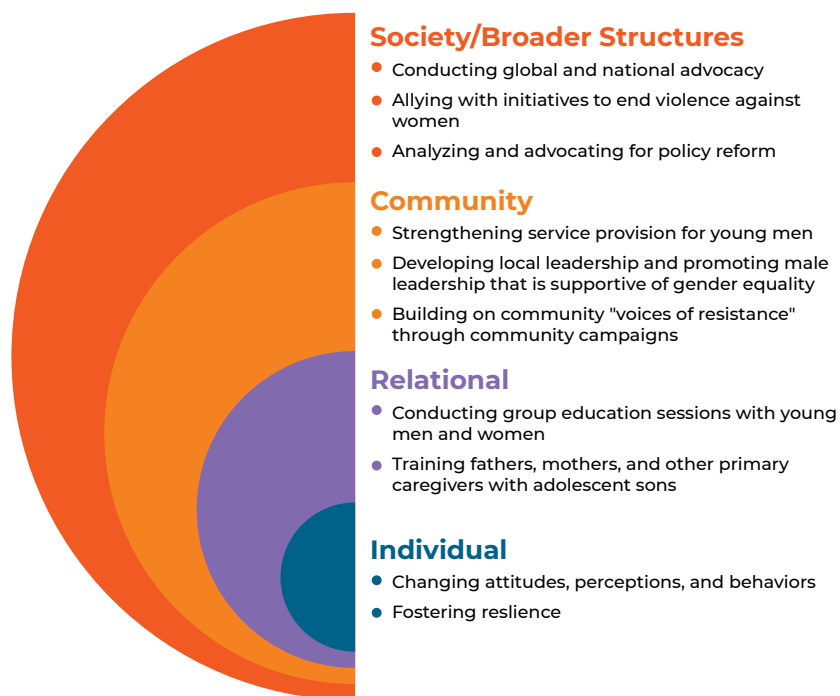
Society/Broader Structures

- Conducting global and national advocacy
- Allying with initiatives to end violence against women
- Analyzing and advocating for policy reform

Community

- Strengthening service provision for young men
- Developing local leadership and promoting male leadership that is supportive of gender equality
- Building on community "voices of resistance" through community campaigns

Relational

- Conducting group education sessions with young men and women
- Training fathers, mothers, and other primary caregivers with adolescent sons

Individual

- Changing attitudes, perceptions, and behaviors
- Fostering reslience